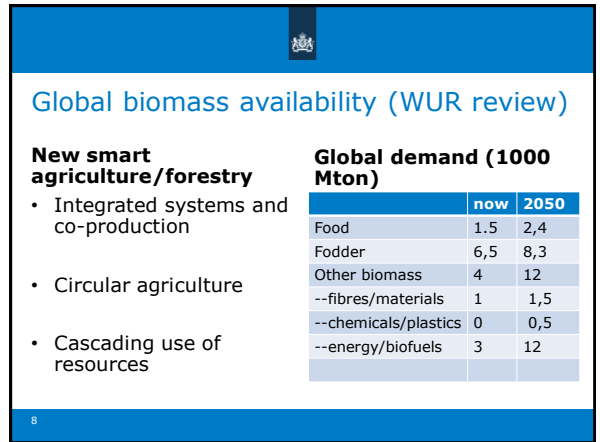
Global biomass availability (WUR review)

New smart agriculture/forestry

- Integrated systems and co-production
- Circular agriculture
- Cascading use of resources

Global demand (1000 Mton)

| | now | 2050 |
|---|---|---|
| Food | 1.5 | 2,4 |
| Fodder | 6,5 | 8,3 |
| Other biomass | 4 | 12 |
| --fibres/materials | 1 | 1,5 |
| --chemicals/plastics | 0 | 0,5 |
| --energy/biofuels | 3 | 12 |
| | | |

8